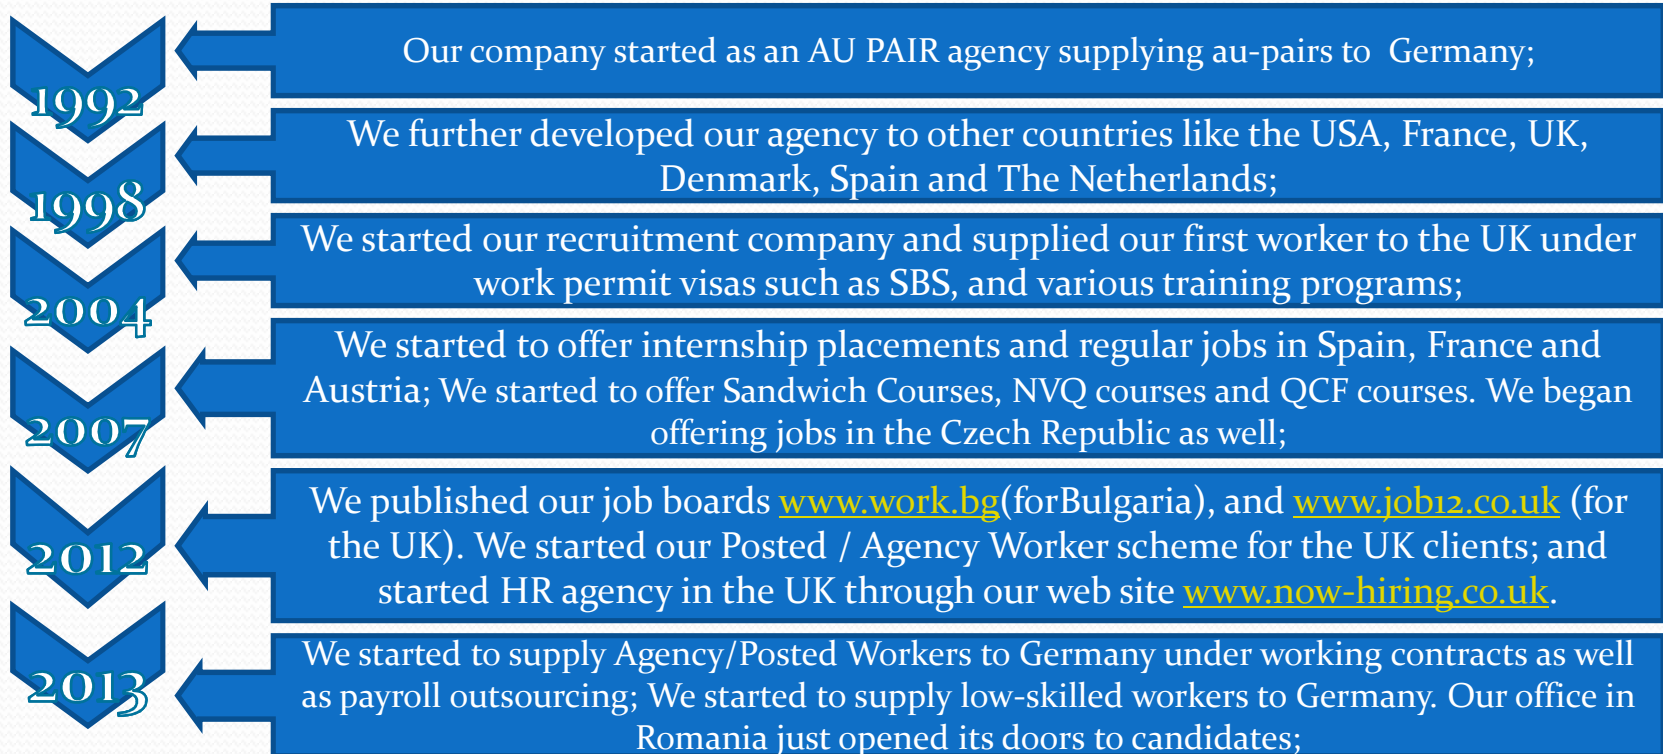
1992

Our company started as an AU PAIR agency supplying au-pairs to Germany;

1998

We further developed our agency to other countries like the USA, France, UK, Denmark, Spain and The Netherlands;

2004

We started our recruitment company and supplied our first worker to the UK under work permit visas such as SBS, and various training programs;

2007

We started to offer internship placements and regular jobs in Spain, France and Austria; We started to offer Sandwich Courses, NVQ courses and QCF courses. We began offering jobs in the Czech Republic as well;

2012

We published our job boards www.work.bg(forBulgaria), and www.job12.co.uk (for the UK). We started our Posted / Agency Worker scheme for the UK clients; and started HR agency in the UK through our web site www.now-hiring.co.uk.

2013

We started to supply Agency/Posted Workers to Germany under working contracts as well as payroll outsourcing; We started to supply low-skilled workers to Germany. Our office in Romania just opened its doors to candidates;